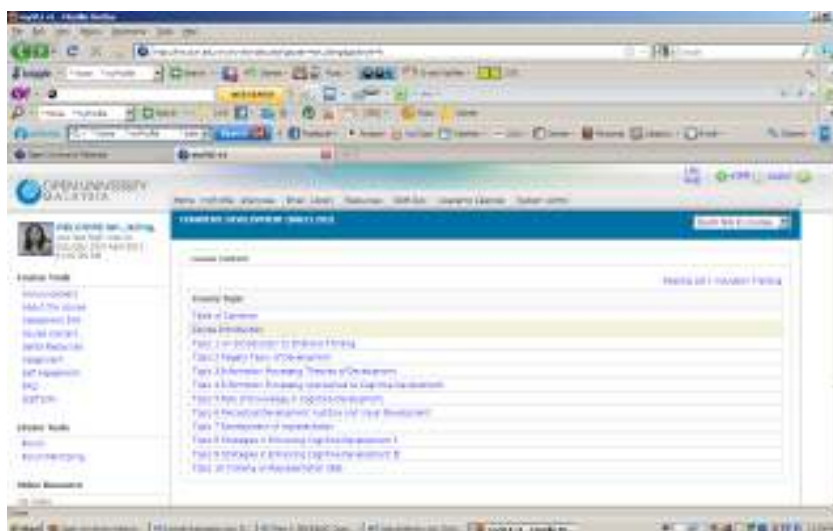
OPEN UNIVERSITY MALAYSIA

Home myProfile eServices iPlan Library Resources OUM Apps

COGNITIVE DEVELOPMENT (HBEF2103)

Course Content

Course Tools

Table of Contents
Course Introduction
Topic 1 An Introduction to Cognitive Thinking
Topic 2 Piaget's Theory of Development
Topic 3 Information Processing Theories of Development
Topic 4 Information Processing Approaches to Cognitive Development
Topic 5 Role of Knowledge in Cognitive Development
Topic 6 Perceptual Development: Auditory and Visual Development
Topic 7 Development of Representation
Topic 8 Strategies in Enhancing Cognitive Development I
Topic 9 Strategies in Enhancing Cognitive Development II
Topic 10 Theory of Multiple Intelligences

Course Tools
Announcement
About the course
Assessment Info
Course Content
Useful Resources
Assignment
Self Assessment
FAQ
OUM Drive

Library Tools

Video Resources

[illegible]